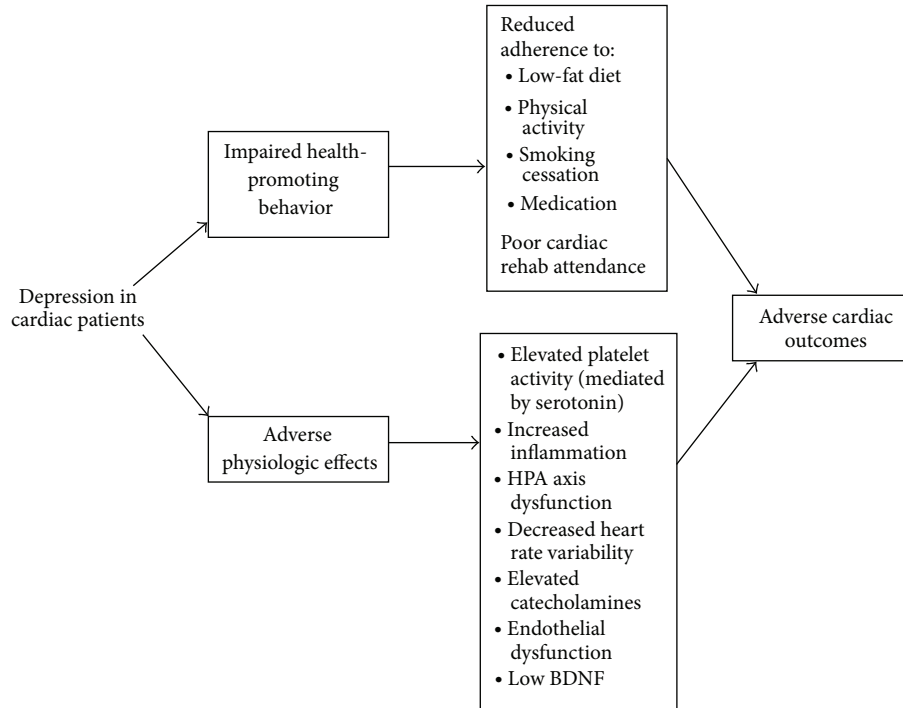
Depression in cardiac patients

Impaired health-promoting behavior

Reduced adherence to:
• Low-fat diet
• Physical activity
• Smoking cessation
• Medication

Poor cardiac rehab attendance

Adverse physiologic effects

• Elevated platelet activity (mediated by serotonin)
• Increased inflammation
• HPA axis dysfunction
• Decreased heart rate variability
• Elevated catecholamines
• Endothelial dysfunction
• Low BDNF

Adverse cardiac outcomes